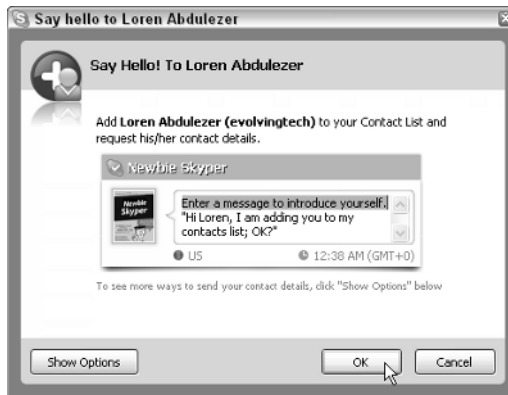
Say hello to Loren Abdulezer

Say Hello! To Loren Abdulezer

Add **Loren Abdulezer (evolvingtech)** to your Contact List and request his/her contact details.

Newbie Skyper

Newbie Skyper

Enter a message to introduce yourself. "Hi Loren, I am adding you to my contacts list; OK?"

US

12:38 AM (GMT+0)

To see more ways to send your contact details, click "Show Options" below

Show Options

OK

Cancel